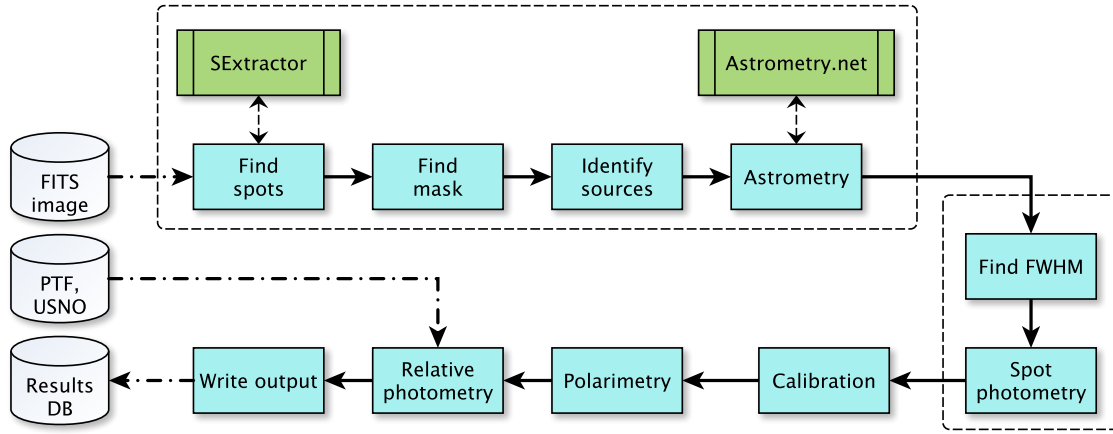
SExtractor

Astrometry.net

FITS image

Find spots

Find mask

Identify sources

Astrometry

Find FWHM

PTF, USNO

Results DB

Write output

Relative photometry

Polarimetry

Calibration

Spot photometry